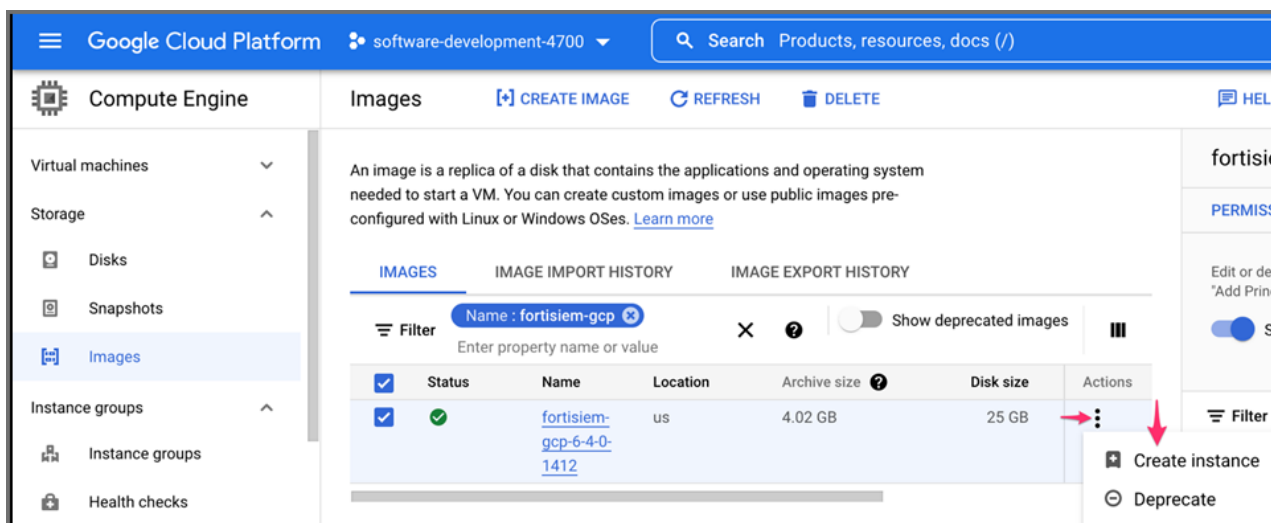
Google Cloud Platform    software-development-4700

Search  Products, resources, docs (/)

Compute Engine

Images    CREATE IMAGE    REFRESH    DELETE    HEL

Virtual machines

Storage

Disks

Snapshots

Images

Instance groups

Instance groups

Health checks

An image is a replica of a disk that contains the applications and operating system needed to start a VM. You can create custom images or use public images pre-configured with Linux or Windows OSes. Learn more

IMAGES    IMAGE IMPORT HISTORY    IMAGE EXPORT HISTORY

Filter    Name : fortisiem-gcp

Enter property name or value

Show deprecated images

| | Status | Name | Location | Archive size | Disk size | Actions |
|---|---|---|---|---|---|---|
| | | fortisiem-gcp-6-4-0-1412 | us | 4.02 GB | 25 GB | |

Create instance

Deprecate

fortisie

PERMISS

Edit or de
"Add Prin

Filter